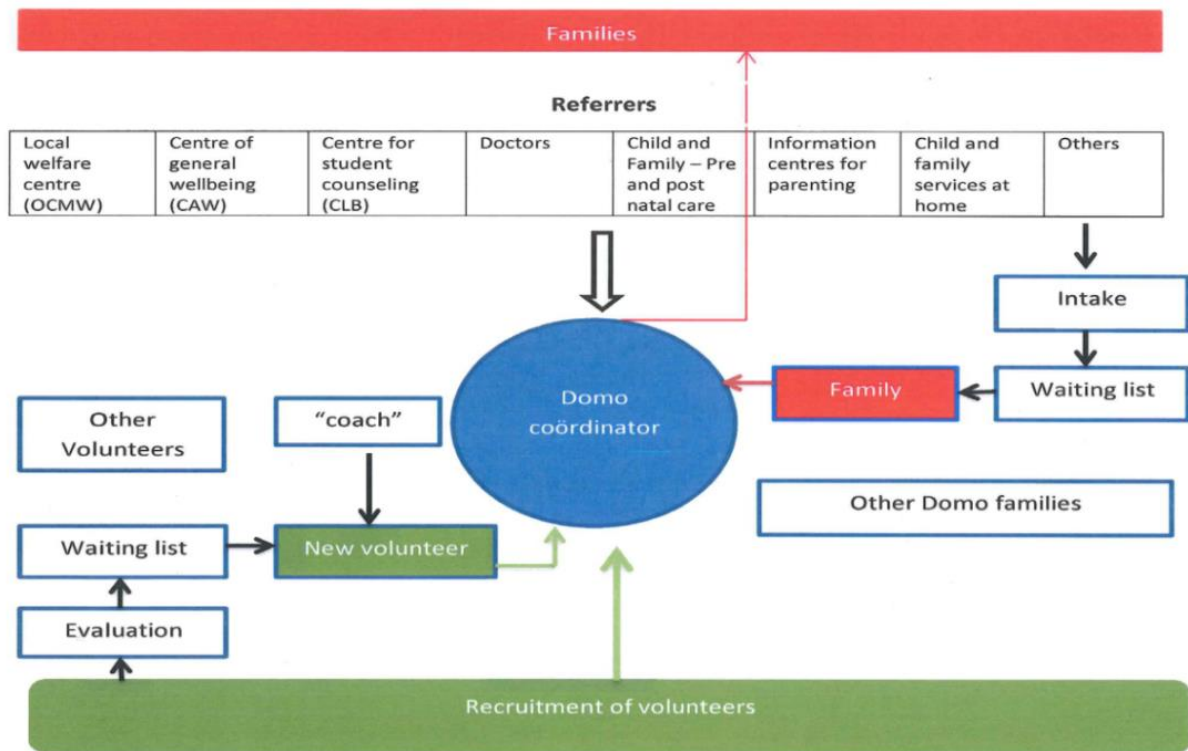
Families

Referrers

| Local welfare centre (OCMW) | Centre of general wellbeing (CAW) | Centre for student counseling (CLB) | Doctors | Child and Family – Pre and post natal care | Information centres for parenting | Child and family services at home | Others |
|---|---|---|---|---|---|---|---|

Intake

Waiting list

Family

Domo coördinator

Other Volunteers

"coach"

Other Domo families

Waiting list

New volunteer

Evaluation

Recruitment of volunteers